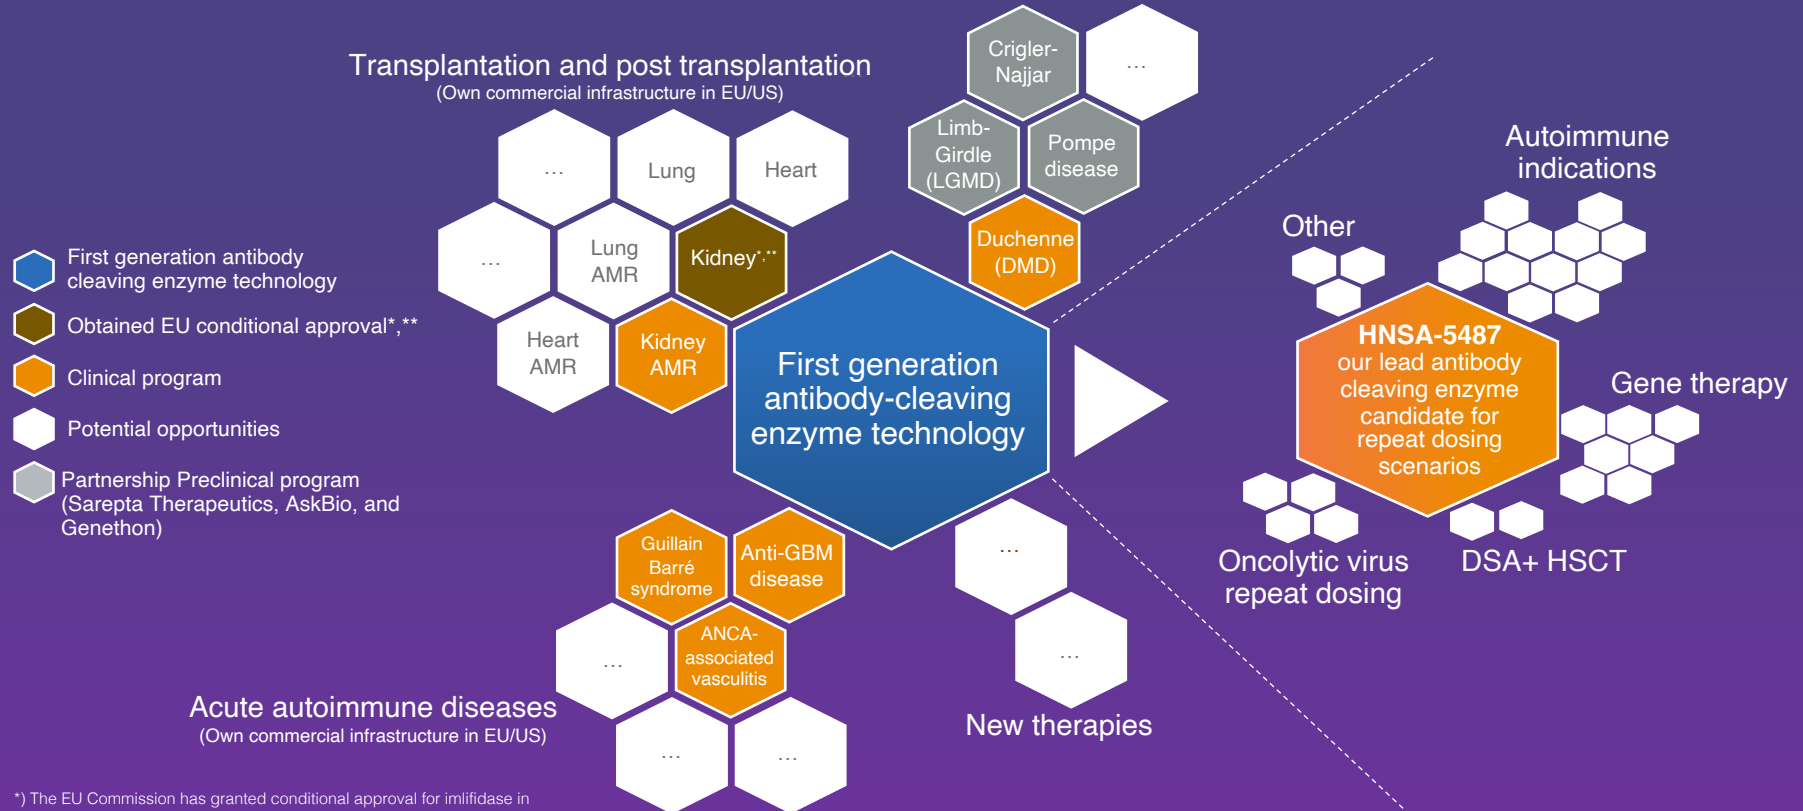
Transplantation and post transplantation
(Own commercial infrastructure in EU/US)

Crigler-Najjar

...

Limb-Girdle (LGMD)

Pompe disease

Duchenne (DMD)

...

Lung

Heart

...

Lung AMR

Kidney*,**

Heart AMR

Kidney AMR

First generation antibody cleaving enzyme technology

Obtained EU conditional approval*,**

Clinical program

Potential opportunities

Partnership Preclinical program (Sarepta Therapeutics, AskBio, and Genethon)

First generation antibody-cleaving enzyme technology

Autoimmune indications

Other

HNSA-5487
our lead antibody cleaving enzyme candidate for repeat dosing scenarios

Gene therapy

Oncolytic virus repeat dosing

DSA+ HSCT

Guillain Barré syndrome

Anti-GBM disease

...

ANCA-associated vasculitis

...

...

...

...

Acute autoimmune diseases
(Own commercial infrastructure in EU/US)

New therapies

*) The EU Commission has granted conditional approval for imlifidase in